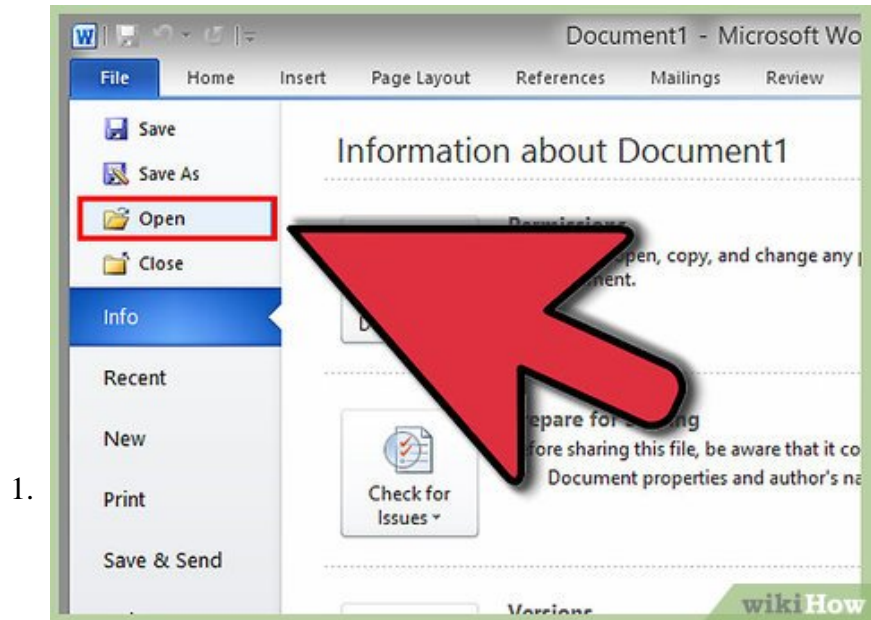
1.

W

Document1 - Microsoft Wo

File Home Insert Page Layout References Mailings Review

Save
Save As
Open
Close
Info
Recent
New
Print
Save & Send

Information about Document1

Permissions
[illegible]pen, copy, and change any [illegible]
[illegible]ment.

D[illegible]

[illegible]epare for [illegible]ng
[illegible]fore sharing this file, be aware that it co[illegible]
Document properties and author's na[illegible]

Check for Issues

Versions

wikiHow